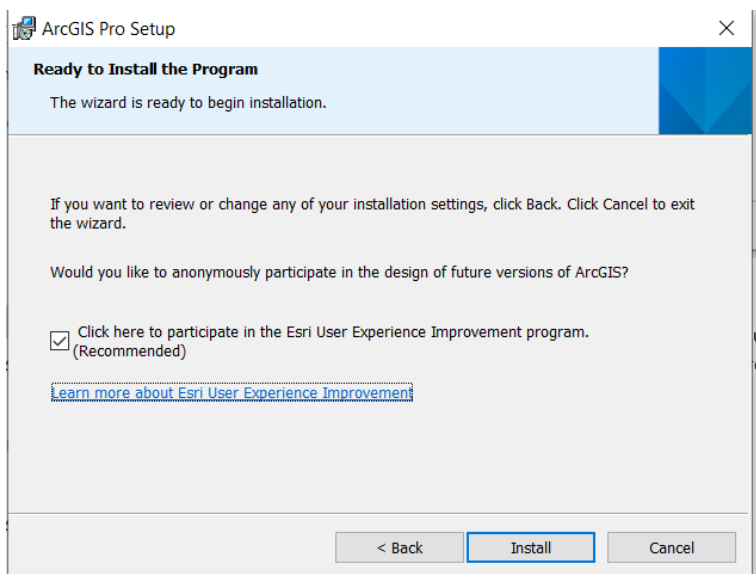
ArcGIS Pro Setup

×

Ready to Install the Program

The wizard is ready to begin installation.

If you want to review or change any of your installation settings, click Back. Click Cancel to exit the wizard.

Would you like to anonymously participate in the design of future versions of ArcGIS?

Click here to participate in the Esri User Experience Improvement program. (Recommended)

Learn more about Esri User Experience Improvement

< Back

Install

Cancel